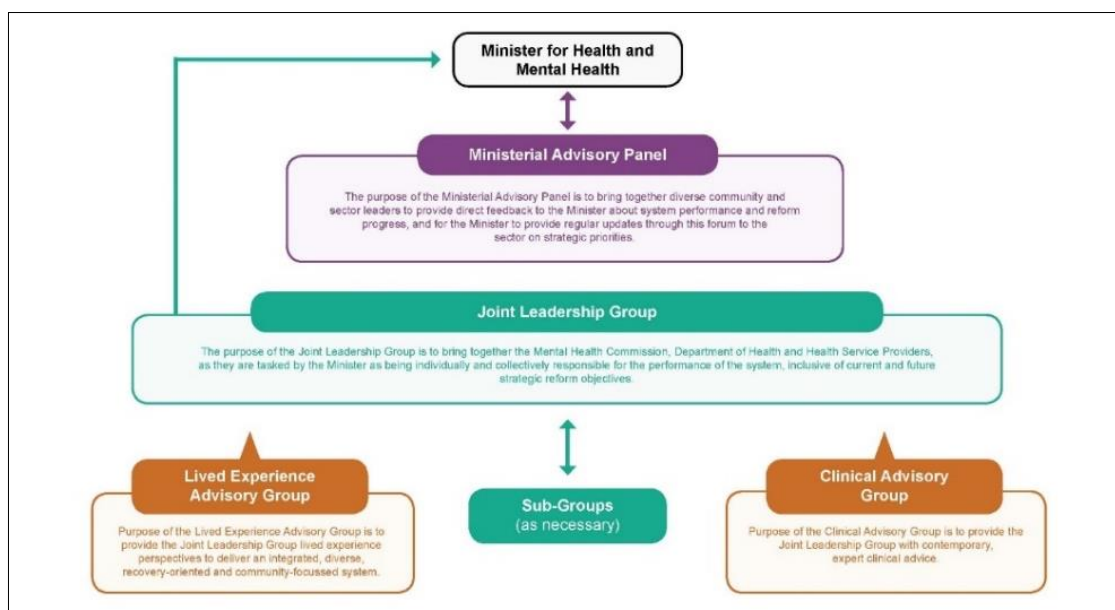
Minister for Health and Mental Health

Ministerial Advisory Panel

The purpose of the Ministerial Advisory Panel is to bring together diverse community and sector leaders to provide direct feedback to the Minister about system performance and reform progress, and for the Minister to provide regular updates through this forum to the sector on strategic priorities.

Joint Leadership Group

The purpose of the Joint Leadership Group is to bring together the Mental Health Commission, Department of Health and Health Service Providers, as they are tasked by the Minister as being individually and collectively responsible for the performance of the system, inclusive of current and future strategic reform objectives.

Lived Experience Advisory Group

Purpose of the Lived Experience Advisory Group is to provide the Joint Leadership Group lived experience perspectives to deliver an integrated, diverse, recovery-oriented and community-focussed system.

Sub-Groups (as necessary)

Clinical Advisory Group

Purpose of the Clinical Advisory Group is to provide the Joint Leadership Group with contemporary, expert clinical advice.